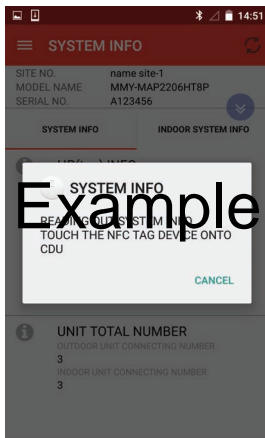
14:51

SYSTEM INFO

SITE NO. name site-1
MODEL NAME MMY-MAP2206HT8P
SERIAL NO. A123456

SYSTEM INFO
INDOOR SYSTEM INFO

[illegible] INFO

SYSTEM INFO

Example

READING OUT SYSTEM INFO
TOUCH THE NFC TAG DEVICE ONTO CDU

CANCEL

UNIT TOTAL NUMBER
OUTDOOR UNIT CONNECTING NUMBER
3
INDOOR UNIT CONNECTING NUMBER
3